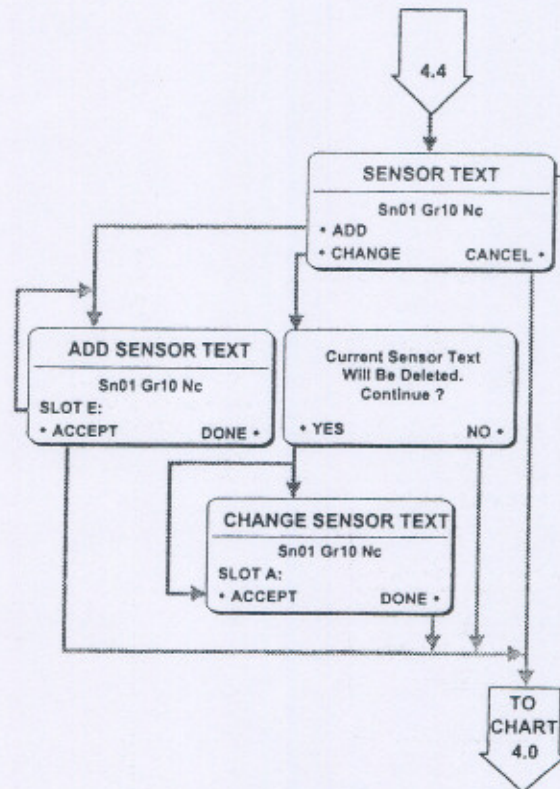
4.4

SENSOR TEXT
Sn01 Gr10 Nc
• ADD
• CHANGE CANCEL •

ADD SENSOR TEXT
Sn01 Gr10 Nc
SLOT E:
• ACCEPT DONE •

Current Sensor Text Will Be Deleted. Continue ?
• YES NO •

CHANGE SENSOR TEXT
Sn01 Gr10 Nc
SLOT A:
• ACCEPT DONE •

TO CHART 4.0